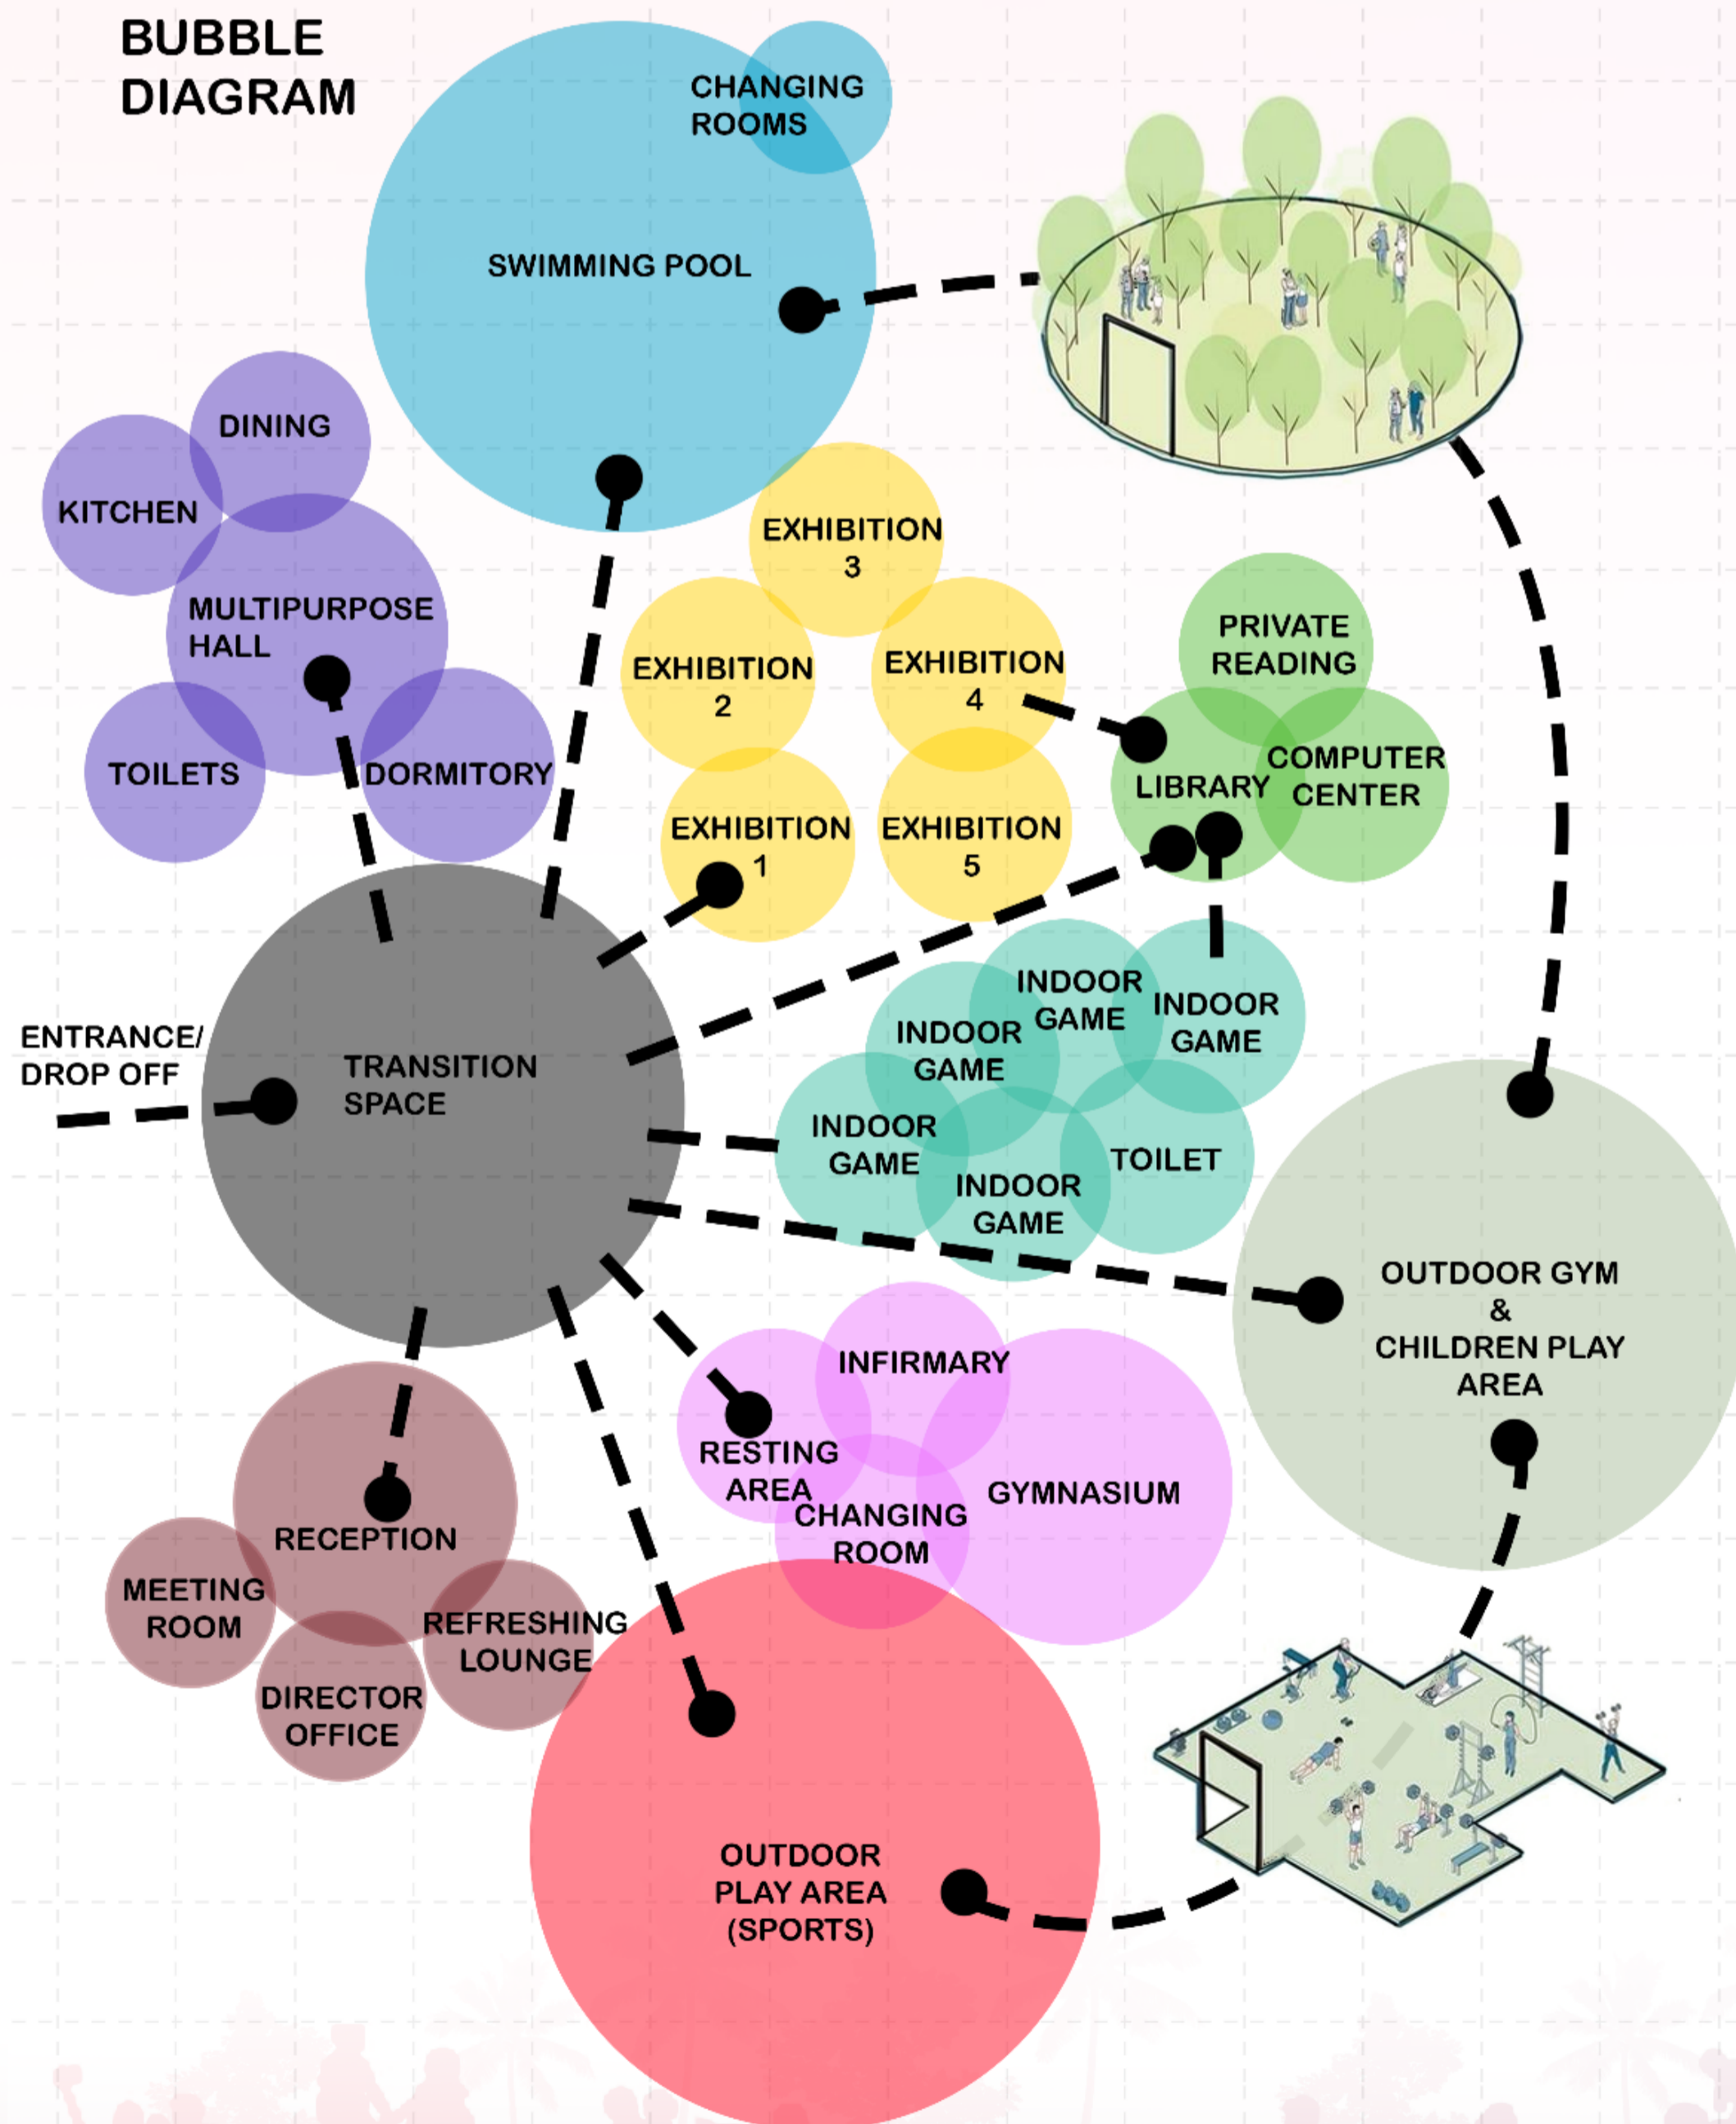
BUBBLE DIAGRAM

CHANGING ROOMS

SWIMMING POOL

DINING

KITCHEN

MULTIPURPOSE HALL

TOILETS

DORMITORY

EXHIBITION 3

EXHIBITION 2

EXHIBITION 4

EXHIBITION 1

EXHIBITION 5

PRIVATE READING

LIBRARY

COMPUTER CENTER

ENTRANCE/ DROP OFF

TRANSITION SPACE

INDOOR GAME

INDOOR GAME

INDOOR GAME

INDOOR GAME

INDOOR GAME

TOILET

OUTDOOR GYM & CHILDREN PLAY AREA

INFIRMARY

RESTING AREA

CHANGING ROOM

GYMNASIUM

RECEPTION

MEETING ROOM

REFRESHING LOUNGE

DIRECTOR OFFICE

OUTDOOR PLAY AREA (SPORTS)